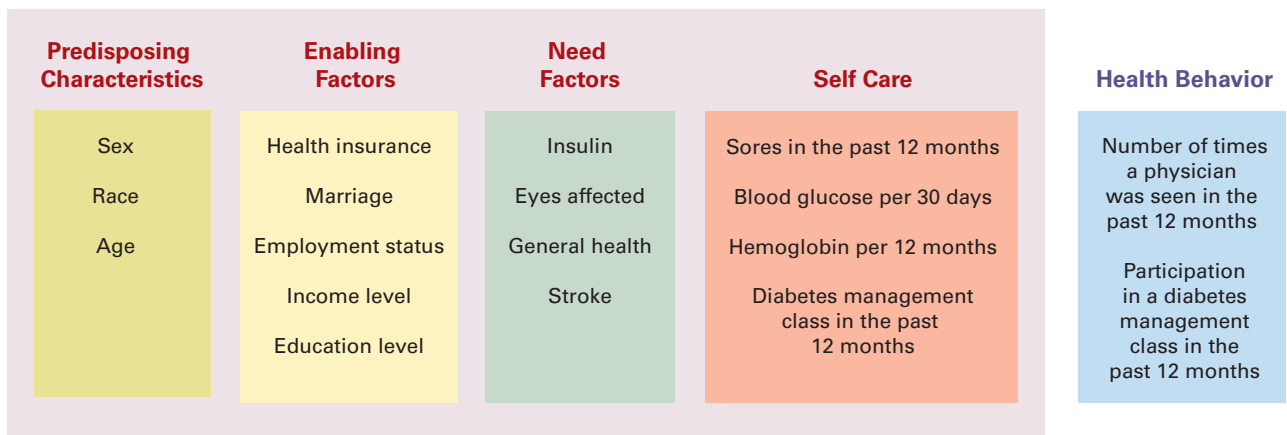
Predisposing Characteristics

Sex

Race

Age

Enabling Factors

Health insurance

Marriage

Employment status

Income level

Education level

Need Factors

Insulin

Eyes affected

General health

Stroke

Self Care

Sores in the past 12 months

Blood glucose per 30 days

Hemoglobin per 12 months

Diabetes management class in the past 12 months

Health Behavior

Number of times a physician was seen in the past 12 months

Participation in a diabetes management class in the past 12 months